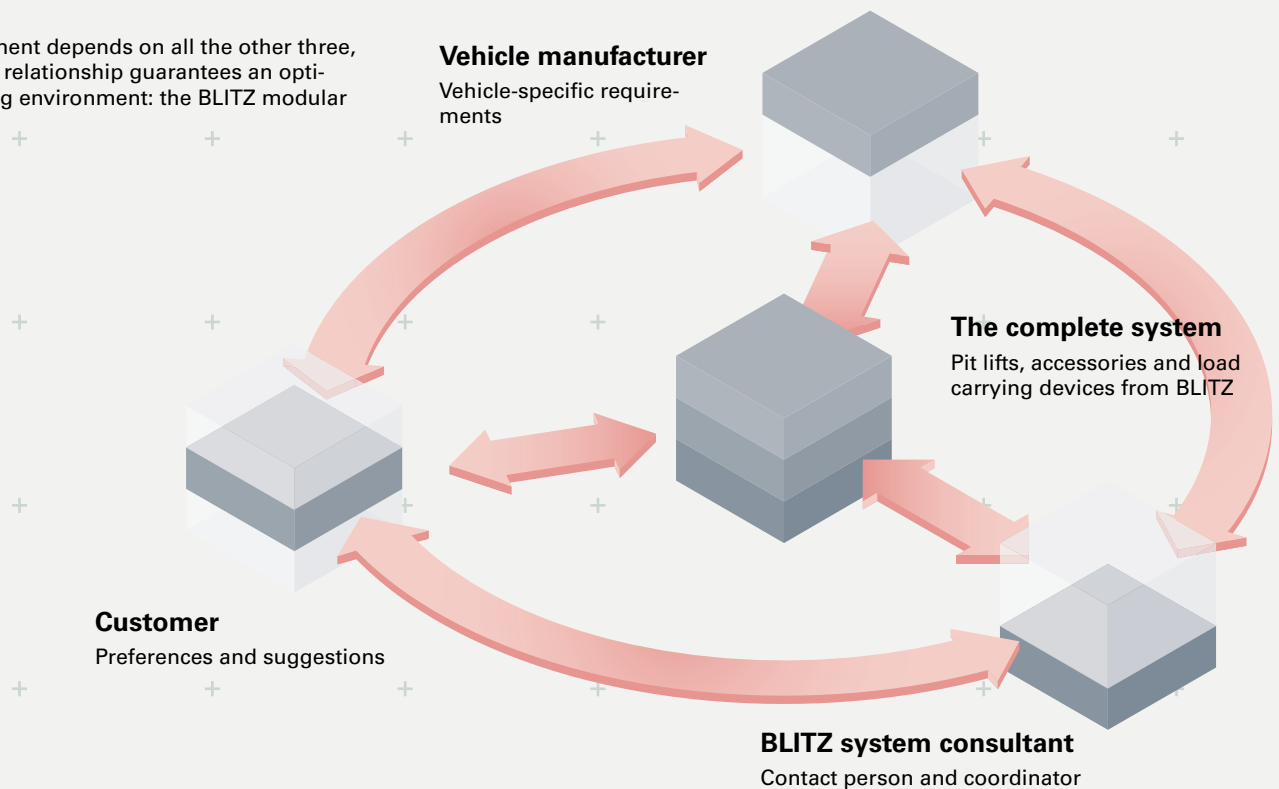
ment depends on all the other three, relationship guarantees an optig environment: the BLITZ modular

Vehicle manufacturer

Vehicle-specific requirements

The complete system

Pit lifts, accessories and load carrying devices from BLITZ

Customer

Preferences and suggestions

BLITZ system consultant

Contact person and coordinator